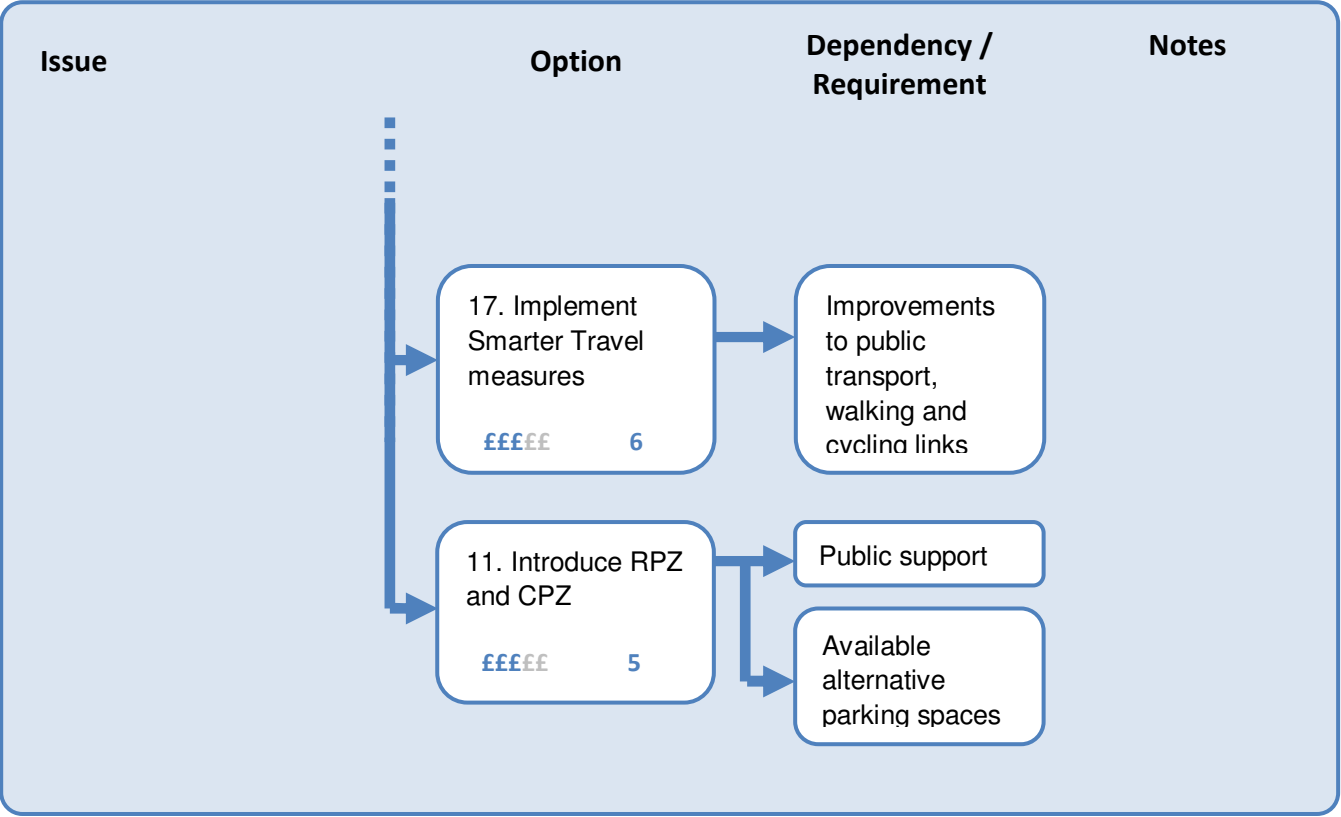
Issue

Option

Dependency / Requirement

Notes

17. Implement Smarter Travel measures

£££££ 6

Improvements to public transport, walking and cycling links

11. Introduce RPZ and CPZ

£££££ 5

Public support

Available alternative parking spaces